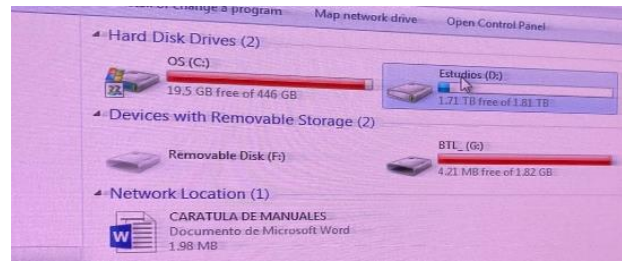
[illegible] change a program Map network drive Open Control Panel

Hard Disk Drives (2)

OS (C:)
19.5 GB free of 446 GB

Estudios (D:)
1.71 TB free of 1.81 TB

Devices with Removable Storage (2)

Removable Disk (F:)

BTL_ (G:)
4.21 MB free of 1.82 GB

Network Location (1)

CARATULA DE MANUALES
Documento de Microsoft Word
1.98 MB